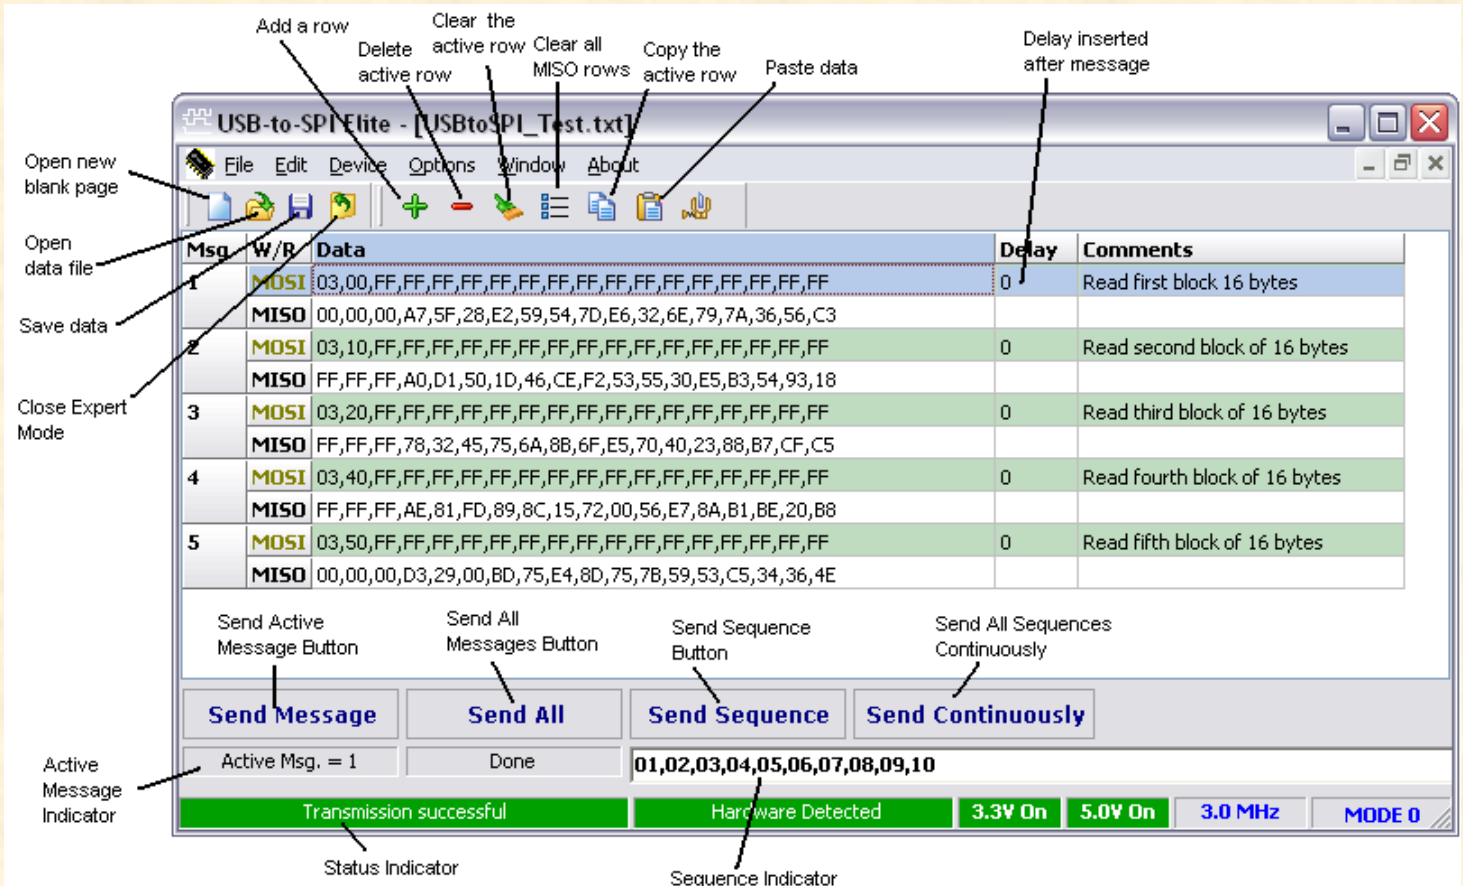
Add a row

Delete active row

Clear the active row

Clear all MISO rows

Copy the active row

Paste data

Delay inserted after message

USB-to-SPI Elite - [USBtoSPI_Test.txt]

File Edit Device Options Window About

Open new blank page

Open data file

Save data

Close Expert Mode

| Msg | W/R | Data | Delay | Comments |
|---|---|---|---|---|
| 1 | MOSI | 03,00,FF,FF,FF,FF,FF,FF,FF,FF,FF,FF,FF,FF,FF,FF,FF,FF | 0 | Read first block 16 bytes |
| | MISO | 00,00,00,A7,5F,28,E2,59,54,7D,E6,32,6E,79,7A,36,56,C3 | | |
| 2 | MOSI | 03,10,FF,FF,FF,FF,FF,FF,FF,FF,FF,FF,FF,FF,FF,FF,FF,FF | 0 | Read second block of 16 bytes |
| | MISO | FF,FF,FF,A0,D1,50,1D,46,CE,F2,53,55,30,E5,B3,54,93,18 | | |
| 3 | MOSI | 03,20,FF,FF,FF,FF,FF,FF,FF,FF,FF,FF,FF,FF,FF,FF,FF,FF | 0 | Read third block of 16 bytes |
| | MISO | FF,FF,FF,78,32,45,75,6A,8B,6F,E5,70,40,23,88,B7,CF,C5 | | |
| 4 | MOSI | 03,40,FF,FF,FF,FF,FF,FF,FF,FF,FF,FF,FF,FF,FF,FF,FF,FF | 0 | Read fourth block of 16 bytes |
| | MISO | FF,FF,FF,AE,81,FD,89,8C,15,72,00,56,E7,8A,B1,BE,20,B8 | | |
| 5 | MOSI | 03,50,FF,FF,FF,FF,FF,FF,FF,FF,FF,FF,FF,FF,FF,FF,FF,FF | 0 | Read fifth block of 16 bytes |
| | MISO | 00,00,00,D3,29,00,BD,75,E4,8D,75,7B,59,53,C5,34,36,4E | | |

Send Active Message Button

Send All Messages Button

Send Sequence Button

Send All Sequences Continuously

Send Message

Send All

Send Sequence

Send Continuously

Active Message Indicator

Active Msg. = 1

Done

01,02,03,04,05,06,07,08,09,10

Transmission successful

Hardware Detected

3.3V On

5.0V On

3.0 MHz

MODE 0

Status Indicator

Sequence Indicator